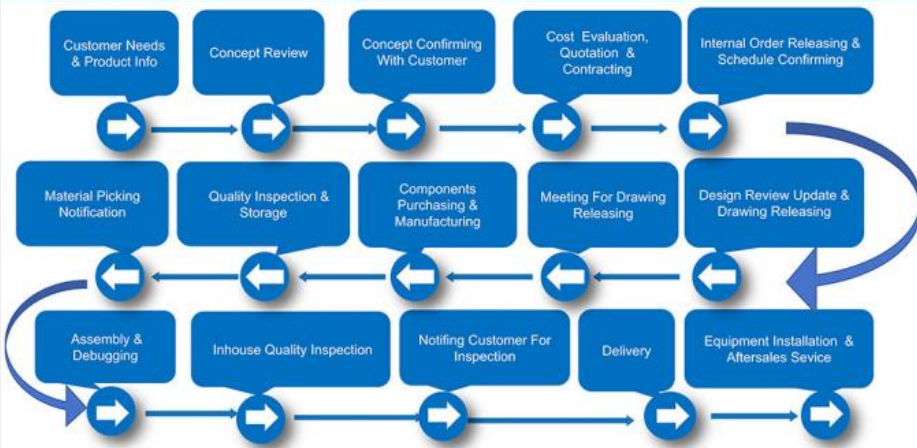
Customer Needs & Product Info

Concept Review

Concept Confirming With Customer

Cost Evaluation, Quotation & Contracting

Internal Order Releasing & Schedule Confirming

Design Review Update & Drawing Releasing

Meeting For Drawing Releasing

Components Purchasing & Manufacturing

Quality Inspection & Storage

Material Picking Notification

Assembly & Debugging

Inhouse Quality Inspection

Notifing Customer For Inspection

Delivery

Equipment Installation & Aftersales Sevice